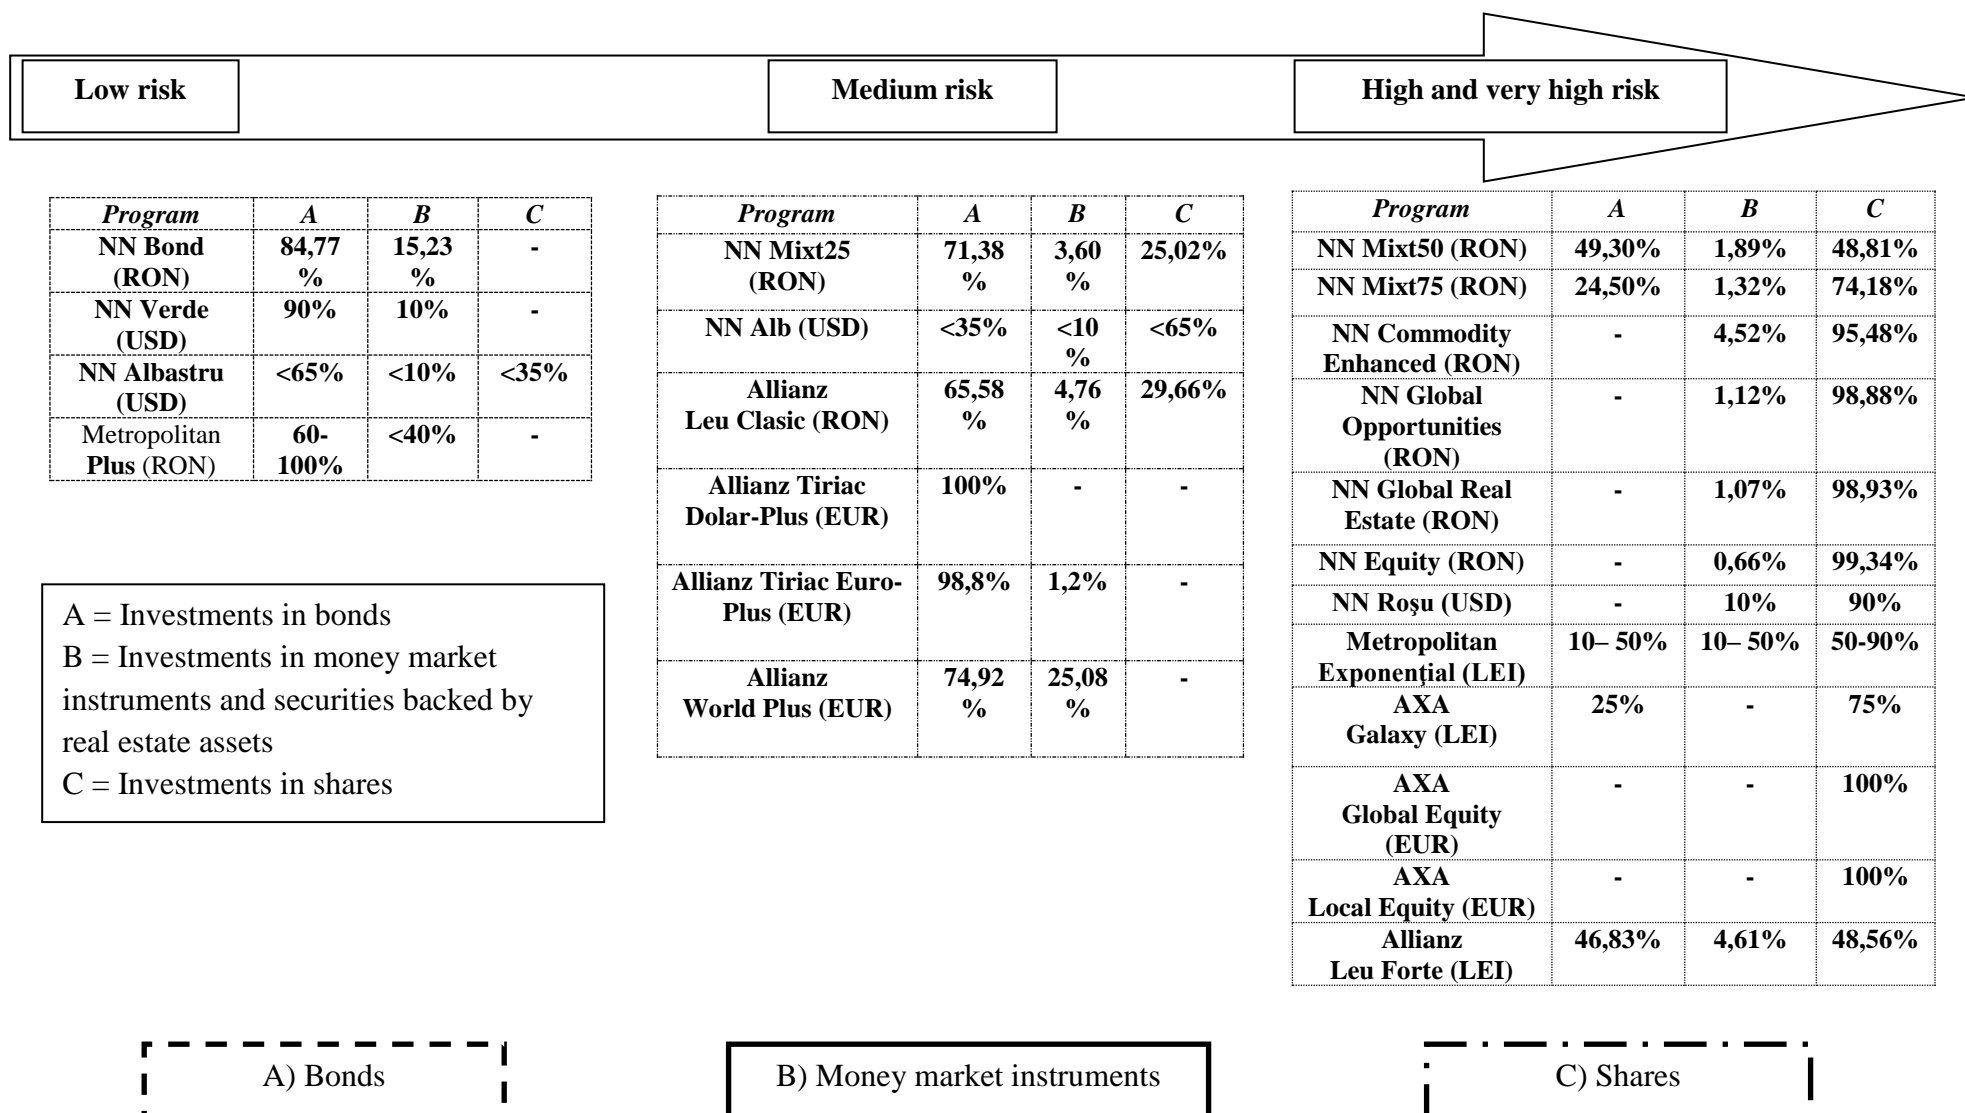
Low risk

Medium risk

High and very high risk

| Program | A | B | C |
|---|---|---|---|
| NN Bond (RON) | 84,77 % | 15,23 % | - |
| NN Verde (USD) | 90% | 10% | - |
| NN Albastru (USD) | <65% | <10% | <35% |
| Metropolitan Plus (RON) | 60-100% | <40% | - |

A = Investments in bonds
B = Investments in money market instruments and securities backed by real estate assets
C = Investments in shares

| Program | A | B | C |
|---|---|---|---|
| NN Mixt25 (RON) | 71,38 % | 3,60 % | 25,02% |
| NN Alb (USD) | <35% | <10 % | <65% |
| Allianz Leu Clasic (RON) | 65,58 % | 4,76 % | 29,66% |
| Allianz Tiriac Dolar-Plus (EUR) | 100% | - | - |
| Allianz Tiriac Euro-Plus (EUR) | 98,8% | 1,2% | - |
| Allianz World Plus (EUR) | 74,92 % | 25,08 % | - |

| Program | A | B | C |
|---|---|---|---|
| NN Mixt50 (RON) | 49,30% | 1,89% | 48,81% |
| NN Mixt75 (RON) | 24,50% | 1,32% | 74,18% |
| NN Commodity Enhanced (RON) | - | 4,52% | 95,48% |
| NN Global Opportunities (RON) | - | 1,12% | 98,88% |
| NN Global Real Estate (RON) | - | 1,07% | 98,93% |
| NN Equity (RON) | - | 0,66% | 99,34% |
| NN Roșu (USD) | - | 10% | 90% |
| Metropolitan Exponențial (LEI) | 10– 50% | 10– 50% | 50-90% |
| AXA Galaxy (LEI) | 25% | - | 75% |
| AXA Global Equity (EUR) | - | - | 100% |
| AXA Local Equity (EUR) | - | - | 100% |
| Allianz Leu Forte (LEI) | 46,83% | 4,61% | 48,56% |

A) Bonds

B) Money market instruments

C) Shares